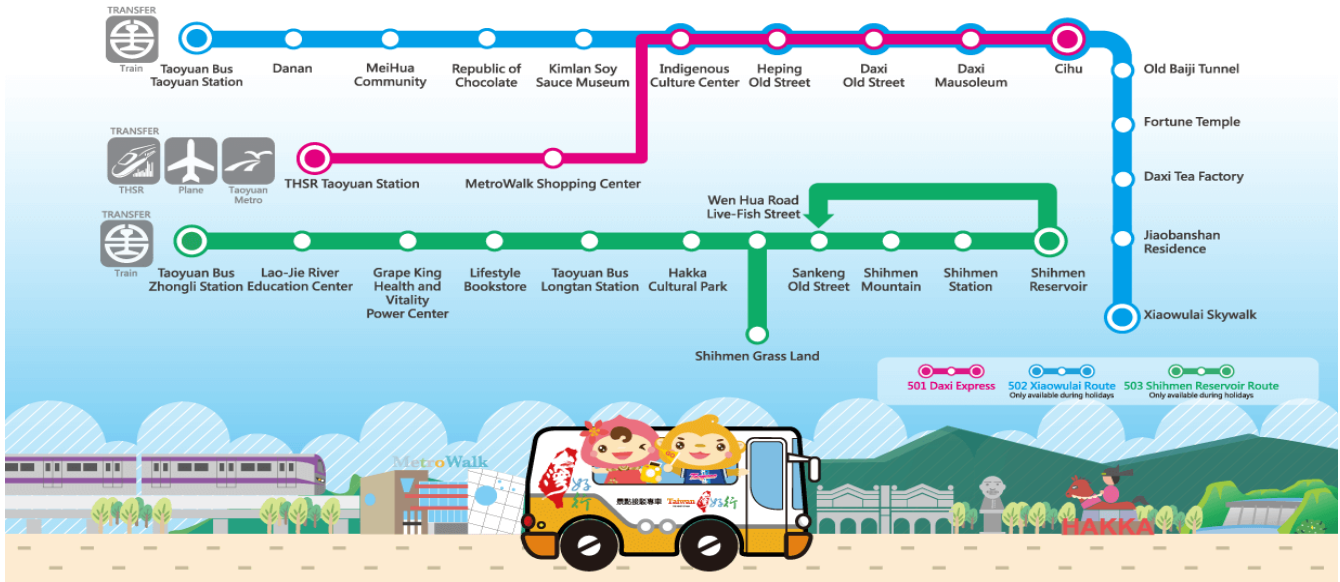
TRANSFER
Train
Taoyuan Bus Taoyuan Station
Danan
MeiHua Community
Republic of Chocolate
Kimlan Soy Sauce Museum
Indigenous Culture Center
Heping Old Street
Daxi Old Street
Daxi Mausoleum
Cihu
Old Baiji Tunnel
Fortune Temple
Daxi Tea Factory
Jiaobanshan Residence
Xiaowulai Skywalk

TRANSFER
THSR
Plane
Taoyuan Metro
THSR Taoyuan Station
MetroWalk Shopping Center

Wen Hua Road Live-Fish Street

TRANSFER
Train
Taoyuan Bus Zhongli Station
Lao-Jie River Education Center
Grape King Health and Vitality Power Center
Lifestyle Bookstore
Taoyuan Bus Longtan Station
Hakka Cultural Park
Sankeng Old Street
Shihmen Mountain
Shihmen Station
Shihmen Reservoir
Shihmen Grass Land

501 Daxi Express
502 Xiaowulai Route
Only available during holidays
503 Shihmen Reservoir Route
Only available during holidays

MetroWalk
Taiwan
HAKKA